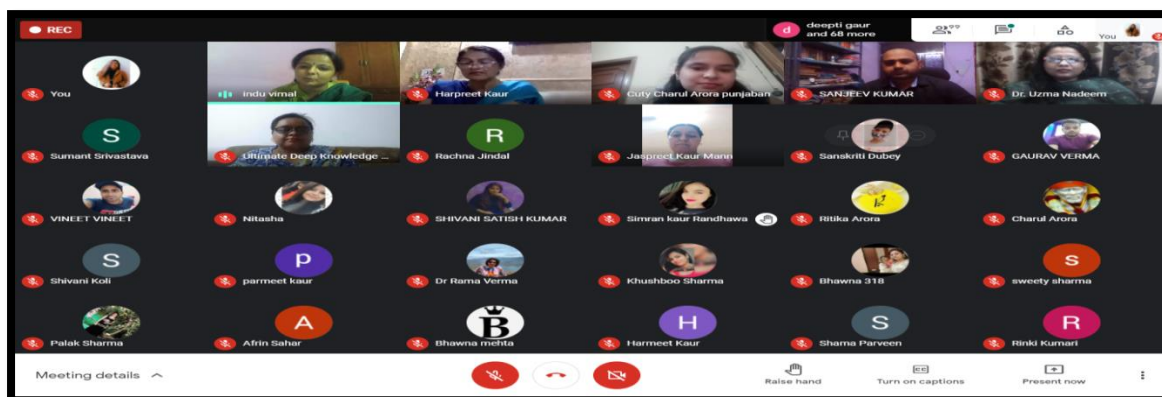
REC

d deepti gaur and 68 more

You

You

Indu vimal

Harpreet Kaur

Cuty Charul Arora punjaban

SANJEEV KUMAR

Dr. Uzma Nadeem

S
Sumant Srivastava

Ultimate Deep Knowledge ...

R
Rachna Jindal

Jaspreet Kaur Mann

Sanskriti Dubey

GAURAV VERMA

VINEET VINEET

Nitasha

SHIVANI SATISH KUMAR

Simran kaur Randhawa

Ritika Arora

Charul Arora

S
Shivani Koli

P
parmeet kaur

Dr Rama Verma

Khushboo Sharma

Bhawna 318

S
sweety sharma

Palak Sharma

A
Afrin Sahar

B
Bhawna mehta

H
Harmeet Kaur

S
Shama Parveen

R
Rinki Kumari

Meeting details

Raise hand

Turn on captions

Present now